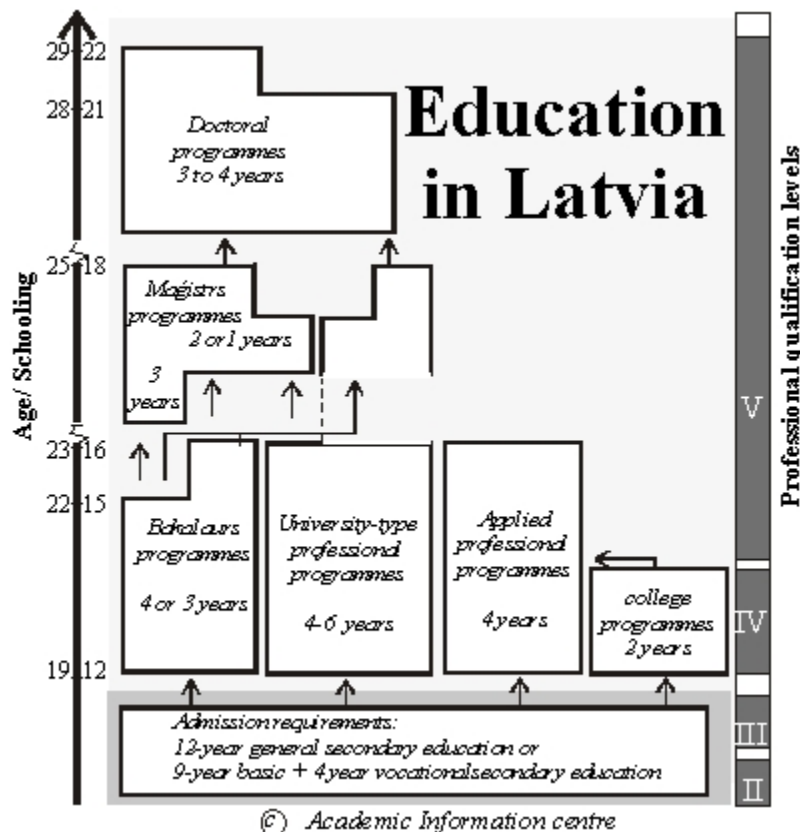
Education in Latvia

Age/ Schooling

29-22
28-21
25-18
23-16
22-15
19-12

Doctoral programmes 3 to 4 years

Maģistrs programmes 2 or 1 years

3 years

Bakalaurs programmes 4 or 3 years

University-type professional programmes 4-6 years

Applied professional programmes 4 years

college programmes 2 years

Admission requirements:
12-year general secondary education or
9-year basic + 4 year vocational secondary education

Professional qualification levels

V
IV
III
II

© Academic Information centre